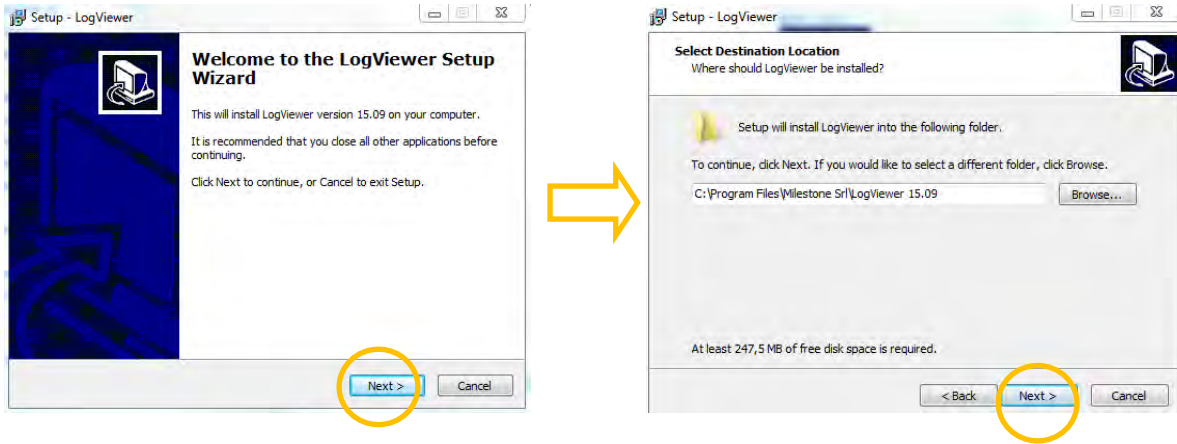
Setup - LogViewer

Welcome to the LogViewer Setup Wizard

This will install LogViewer version 15.09 on your computer.

It is recommended that you close all other applications before continuing.

Click Next to continue, or Cancel to exit Setup.

Next >

Cancel

Setup - LogViewer

Select Destination Location

Where should LogViewer be installed?

Setup will install LogViewer into the following folder.

To continue, click Next. If you would like to select a different folder, click Browse.

C:\Program Files\Milestone Srl\LogViewer 15.09

Browse...

At least 247,5 MB of free disk space is required.

< Back

Next >

Cancel